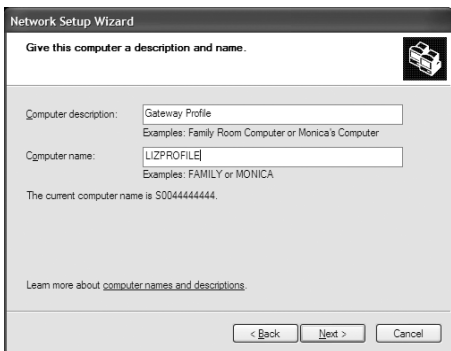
Network Setup Wizard

Give this computer a description and name.

Computer description: Gateway Profile

Examples: Family Room Computer or Monica's Computer

Computer name: LIZPROFILE

Examples: FAMILY or MONICA

The current computer name is S0044444444.

Learn more about computer names and descriptions.

< Back Next > Cancel